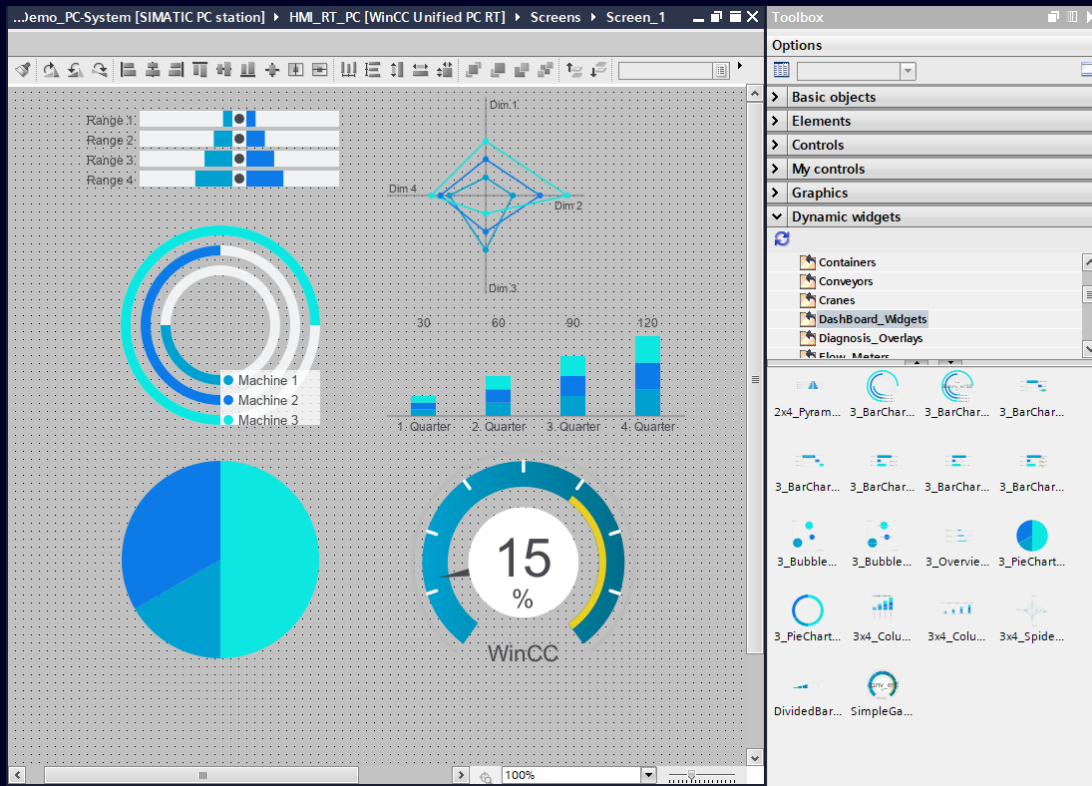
...Jemo_PC-System [SIMATIC PC station] ▸ HMI_RT_PC [WinCC Unified PC RT] ▸ Screens ▸ Screen_1

Range 1
Range 2
Range 3
Range 4

Dim 1
Dim 2
Dim 3
Dim 4

Machine 1
Machine 2
Machine 3

30
60
90
120
1. Quarter
2. Quarter
3. Quarter
4. Quarter

15
%
WinCC

100%

Toolbox
Options
Basic objects
Elements
Controls
My controls
Graphics
Dynamic widgets
Containers
Conveyors
Cranes
DashBoard_Widgets
Diagnosis_Overlays
Flow_Meters

2x4_Pyram...
3_BarChar...
3_BarChar...
3_BarChar...
3_BarChar...
3_BarChar...
3_BarChar...
3_BarChar...
3_Bubble...
3_Bubble...
3_Overvie...
3_PieChart...
3_PieChart...
3x4_Colu...
3x4_Colu...
3x4_Spide...
DividedBar...
SimpleGa...